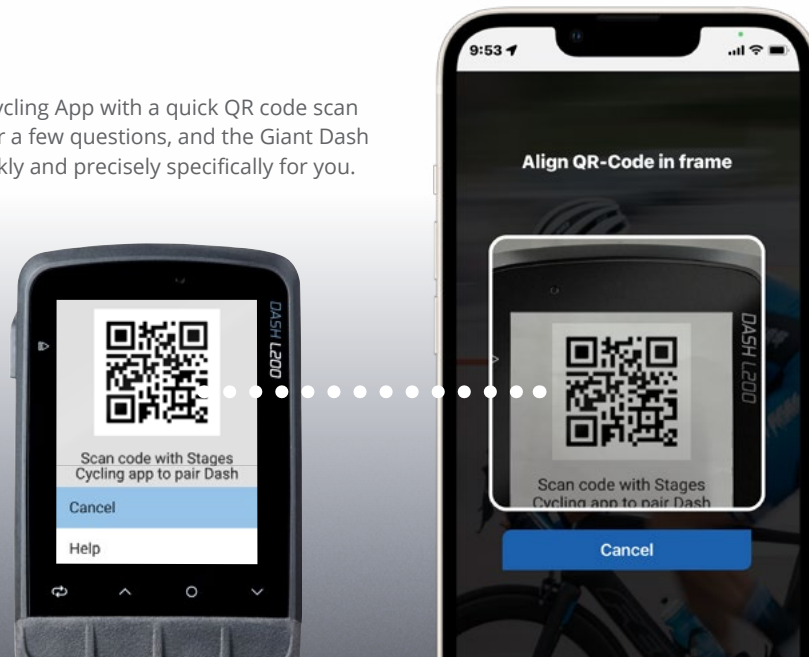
ycling App with a quick QR code scan r a few questions, and the Giant Dash kly and precisely specifically for you.

DASH L200

Scan code with Stages Cycling app to pair Dash

Cancel

Help

9:53

Align QR-Code in frame

DASH L200

Scan code with Stages Cycling app to pair Dash

Cancel